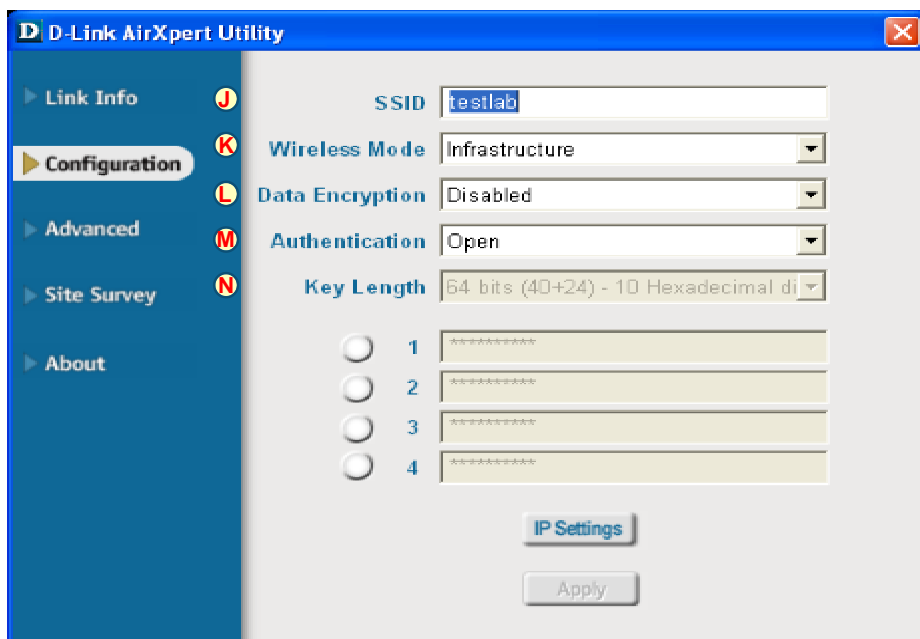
D D-Link AirXpert Utility

Link Info
Configuration
Advanced
Site Survey
About

J
K
L
M
N

SSID testlab
Wireless Mode Infrastructure
Data Encryption Disabled
Authentication Open
Key Length 64 bits (40+24) - 10 Hexadecimal di

1 **********
2 **********
3 **********
4 **********

IP Settings

Apply